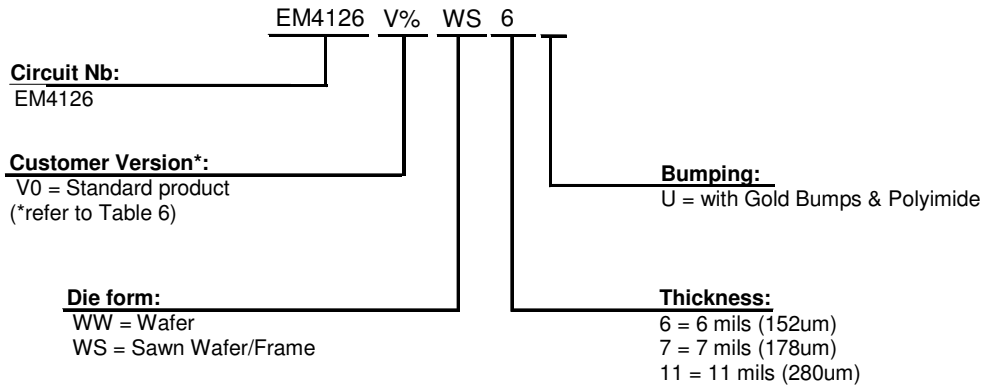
EM4126 V% WS 6

Circuit Nb:
EM4126

Customer Version*:
V0 = Standard product
(*refer to Table 6)

Bumping:
U = with Gold Bumps & Polyimide

Die form:
WW = Wafer
WS = Sawn Wafer/Frame

Thickness:
6 = 6 mils (152um)
7 = 7 mils (178um)
11 = 11 mils (280um)